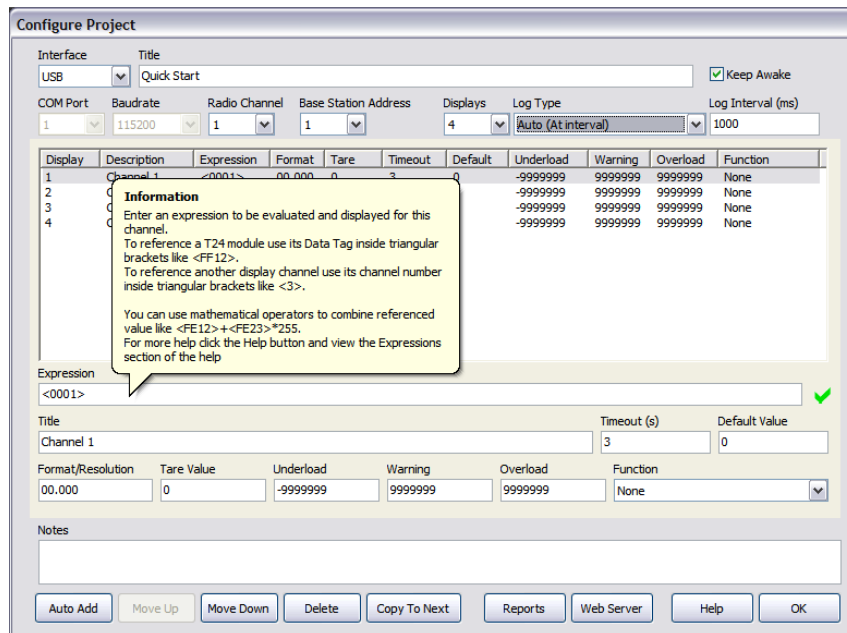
Configure Project

Interface
USB
Title
Quick Start
Keep Awake

COM Port
1
Baudrate
115200
Radio Channel
1
Base Station Address
1
Displays
4
Log Type
Auto (At interval)
Log Interval (ms)
1000

| Display | Description | Expression | Format | Tare | Timeout | Default | Underload | Warning | Overload | Function |
|---|---|---|---|---|---|---|---|---|---|---|
| 1 | Channel 1 | <0001> | 00.000 | 0 | 3 | 0 | -9999999 | 9999999 | 9999999 | None |
| 2 | C | | | | | | -9999999 | 9999999 | 9999999 | None |
| 3 | C | | | | | | -9999999 | 9999999 | 9999999 | None |
| 4 | C | | | | | | -9999999 | 9999999 | 9999999 | None |

Information
Enter an expression to be evaluated and displayed for this channel.
To reference a T24 module use its Data Tag inside triangular brackets like <FF12>.
To reference another display channel use its channel number inside triangular brackets like <3>.

You can use mathematical operators to combine referenced value like <FE12>+<FE23>*255.
For more help click the Help button and view the Expressions section of the help

Expression
<0001>

Title
Channel 1
Timeout (s)
3
Default Value
0

Format/Resolution
00.000
Tare Value
0
Underload
-9999999
Warning
9999999
Overload
9999999
Function
None

Notes

Auto Add
Move Up
Move Down
Delete
Copy To Next
Reports
Web Server
Help
OK